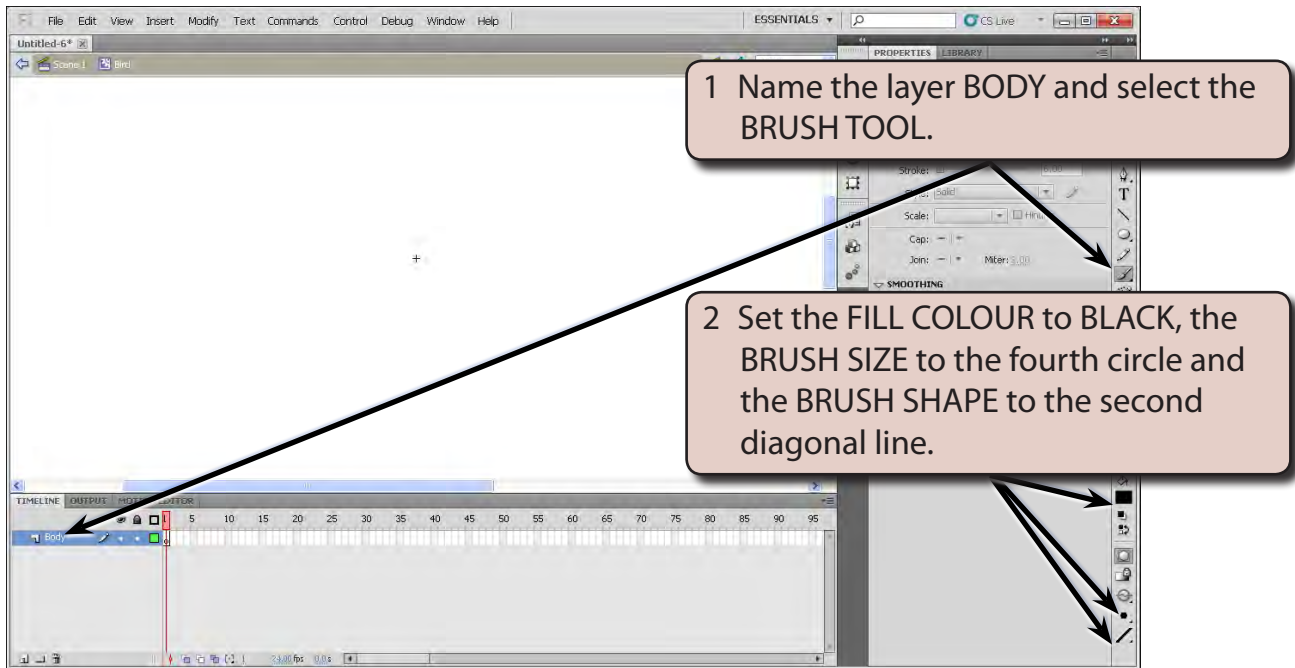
File Edit View Insert Modify Text Commands Control Debug Window Help

ESSENTIALS

CS Live

Untitled-6*

Scene 1 Bird

PROPERTIES LIBRARY

1 Name the layer BODY and select the BRUSH TOOL.

Stroke:

Style: Solid

Scale:

Hinting

Cap:

Join:

Miter:

SMOOTHING

2 Set the FILL COLOUR to BLACK, the BRUSH SIZE to the fourth circle and the BRUSH SHAPE to the second diagonal line.

TIMELINE OUTPUT MOTION EDITOR

1 5 10 15 20 25 30 35 40 45 50 55 60 65 70 75 80 85 90 95

Body

24.00 fps 0.0 s